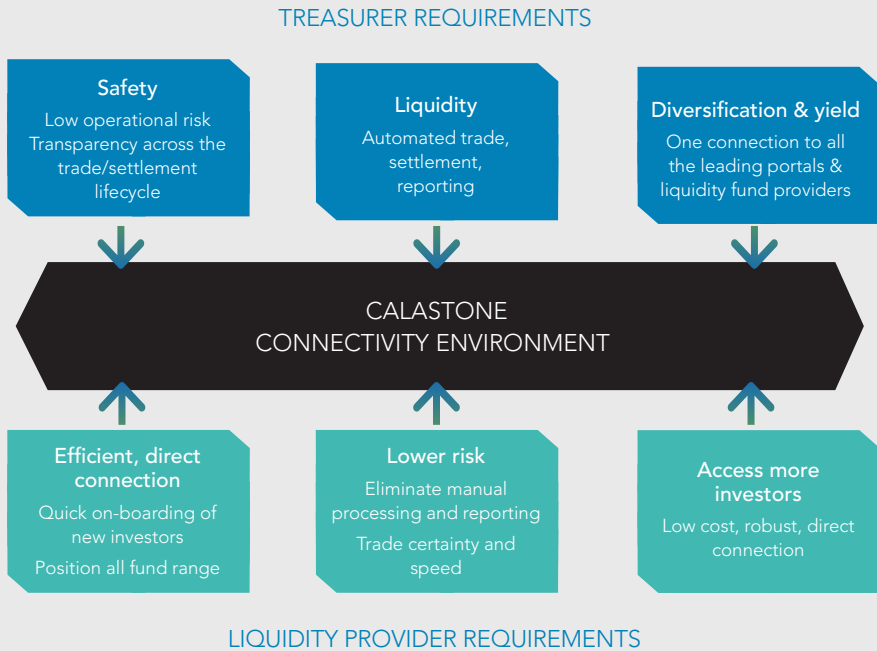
TREASURER REQUIREMENTS

Safety
Low operational risk
Transparency across the trade/settlement lifecycle

Liquidity
Automated trade, settlement, reporting

Diversification & yield
One connection to all the leading portals & liquidity fund providers

CALASTONE
CONNECTIVITY ENVIRONMENT

Efficient, direct connection
Quick on-boarding of new investors
Position all fund range

Lower risk
Eliminate manual processing and reporting
Trade certainty and speed

Access more investors
Low cost, robust, direct connection

LIQUIDITY PROVIDER REQUIREMENTS